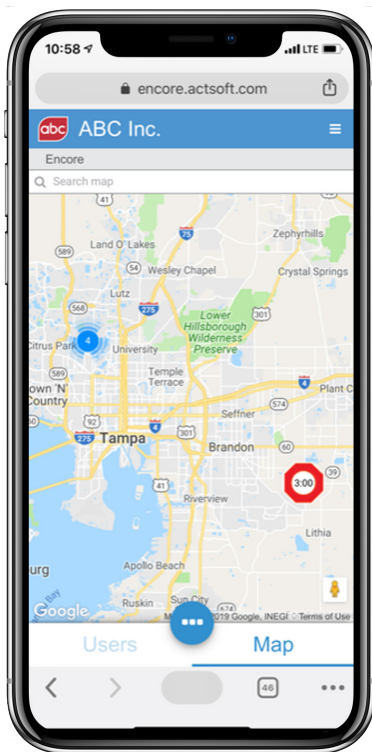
10:58

LTE

encore.actsoft.com

abc

ABC Inc.

Encore

Search map

41

75

Zephyrhills

589

Land O' Lakes

Wesley Chapel

Crystal Springs

Lutz

275

568

301

Citrus Park

4

University

Lower Hillsborough Wilderness Preserve

Temple Terrace

own 'N' Country

4

Plant C

92

574

275

Tampa

301

Seffner

Brandon

60

41

3:00

39

Riverview

Lithia

urg

Apollo Beach

Bay

Google

Ruskin

Sun City

©2019 Google, INEGI

Terms of Use

Users

Map

46